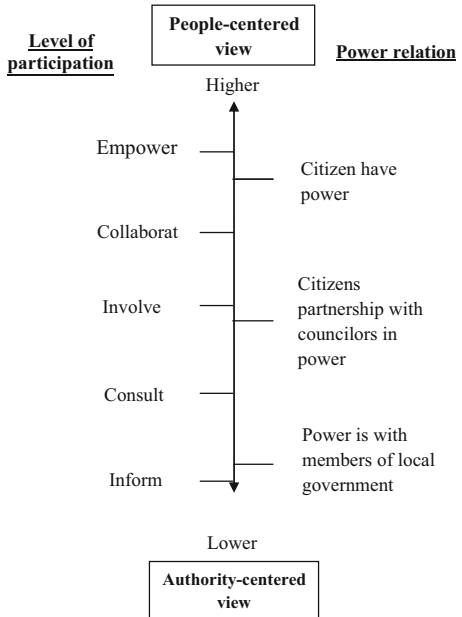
Level of participation

People-centered view

Power relation

Higher

Empower

Citizen have power

Collaborat

Involve

Citizens partnership with councilors in power

Consult

Power is with members of local government

Inform

Lower

Authority-centered view